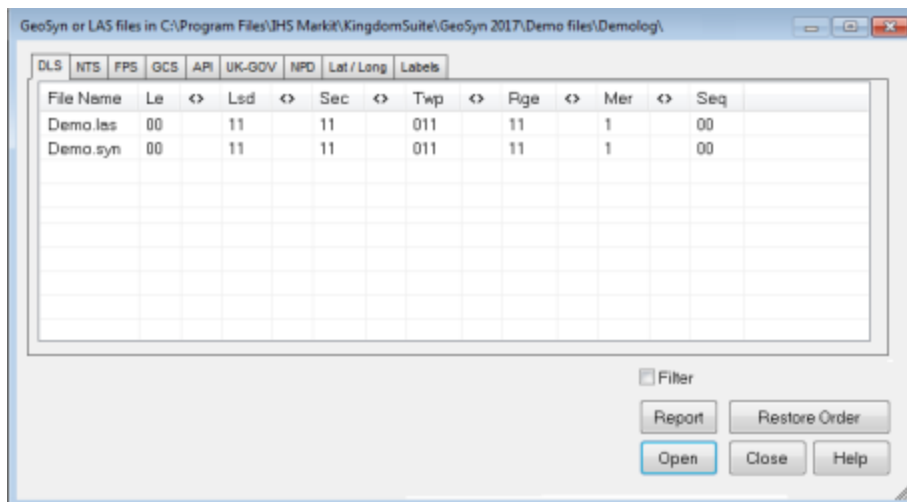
GeoSyn or LAS files in C:\Program Files\IHS Markit\KingdomSuite\GeoSyn 2017\Demo files\Demolog\

DLS | NTS | FPS | GCS | API | UK-GOV | NPD | Lat / Long | Labels

| File Name | Le | <> | Lsd | <> | Sec | <> | Twp | <> | Rge | <> | Mer | <> | Seq |
|---|---|---|---|---|---|---|---|---|---|---|---|---|---|
| Demo.las | 00 | | 11 | | 11 | | 011 | | 11 | | 1 | | 00 |
| Demo.syn | 00 | | 11 | | 11 | | 011 | | 11 | | 1 | | 00 |

Filter

Report
Restore Order
Open
Close
Help